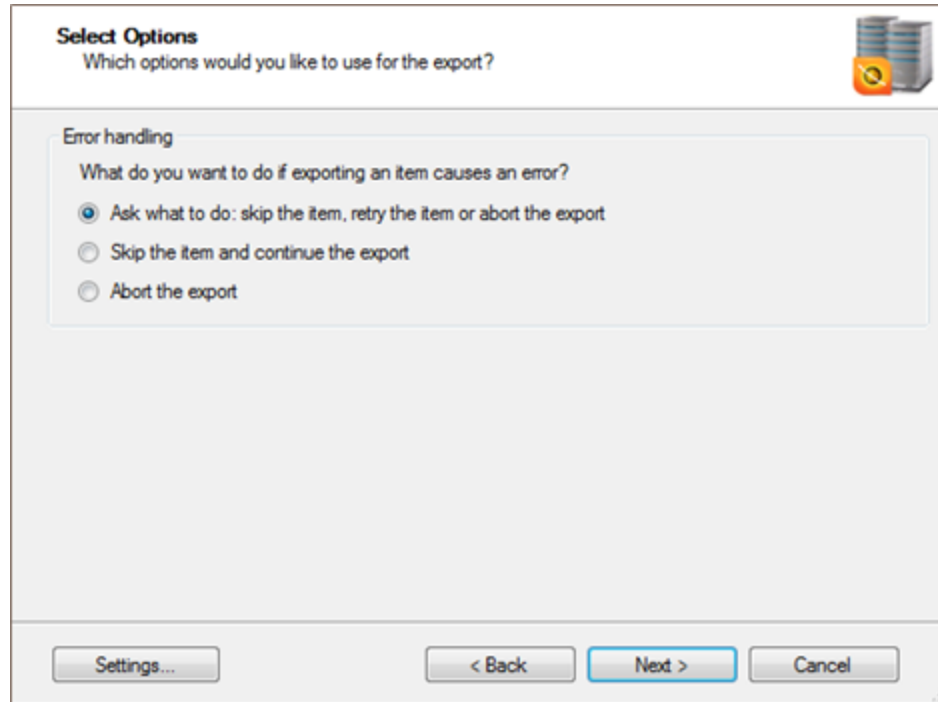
Select Options
Which options would you like to use for the export?

Error handling

What do you want to do if exporting an item causes an error?

Ask what to do: skip the item, retry the item or abort the export

Skip the item and continue the export

Abort the export

Settings...

< Back

Next >

Cancel